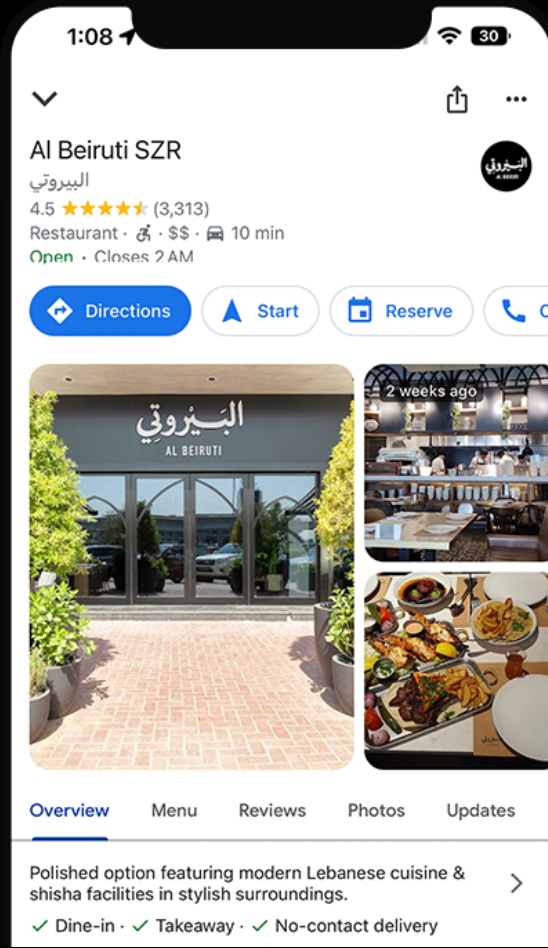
1:08

30

Al Beiruti SZR

البيروتي

4.5 ★★★★★ (3,313)

Restaurant · · $$ · 10 min

Open · Closes 2 AM

Directions

Start

Reserve

C

البيروتي
AL BEIRUTI

2 weeks ago

Overview

Menu

Reviews

Photos

Updates

Polished option featuring modern Lebanese cuisine & shisha facilities in stylish surroundings.

✓ Dine-in · ✓ Takeaway · ✓ No-contact delivery